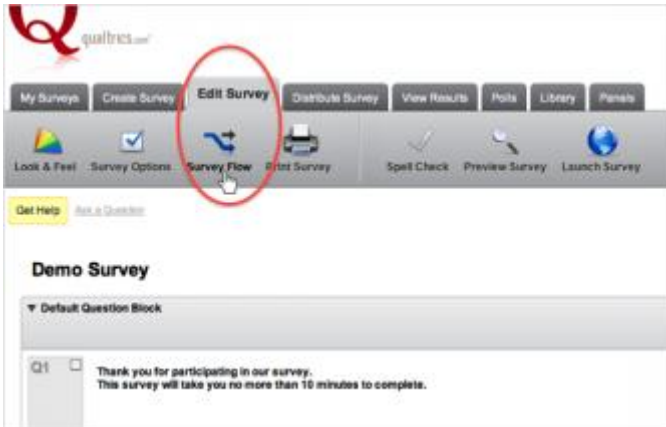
qualtrics.com

My Surveys
Create Survey
Edit Survey
Distribute Survey
View Results
Polls
Library
Panels

Look & Feel
Survey Options
Survey Flow
Print Survey
Spell Check
Preview Survey
Launch Survey

Get Help
Ask a Question

Demo Survey

▼ Default Question Block

Q1

Thank you for participating in our survey.
This survey will take you no more than 10 minutes to complete.